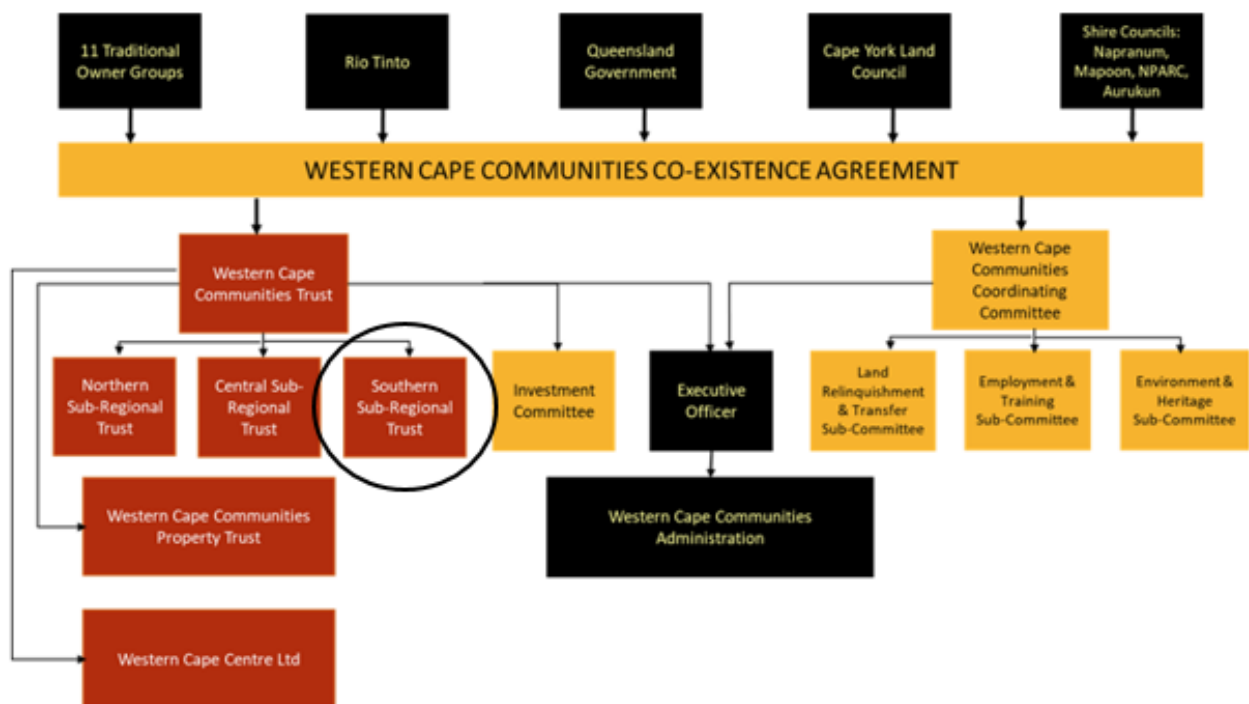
11 Traditional Owner Groups

Rio Tinto

Queensland Government

Cape York Land Council

Shire Councils: Napranum, Mapoon, NPARC, Aurukun

WESTERN CAPE COMMUNITIES CO-EXISTENCE AGREEMENT

Western Cape Communities Trust

Western Cape Communities Coordinating Committee

Northern Sub-Regional Trust

Central Sub-Regional Trust

Southern Sub-Regional Trust

Investment Committee

Executive Officer

Land Relinquishment & Transfer Sub-Committee

Employment & Training Sub-Committee

Environment & Heritage Sub-Committee

Western Cape Communities Property Trust

Western Cape Communities Administration

Western Cape Centre Ltd